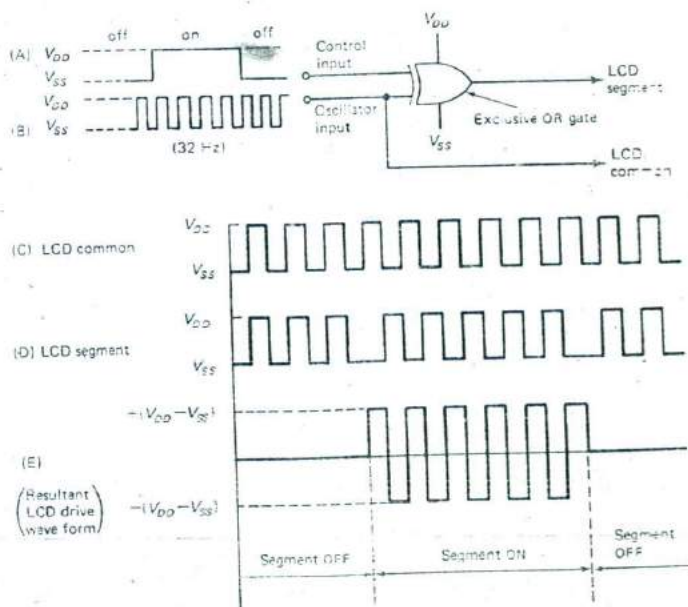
off on off
(A) $V_{DD}$
$V_{SS}$
$V_{DD}$
(B) $V_{SS}$
(32 Hz)
Control input
Oscillator input
$V_{DD}$
$V_{SS}$
Exclusive OR gate
LCD segment
LCD common

(C) LCD common
$V_{DD}$
$V_{SS}$
(D) LCD segment
$V_{DD}$
$V_{SS}$
$+(V_{DD}-V_{SS})$
(E)
(Resultant LCD drive wave form)
$-(V_{DD}-V_{SS})$
Segment OFF
Segment ON
Segment OFF